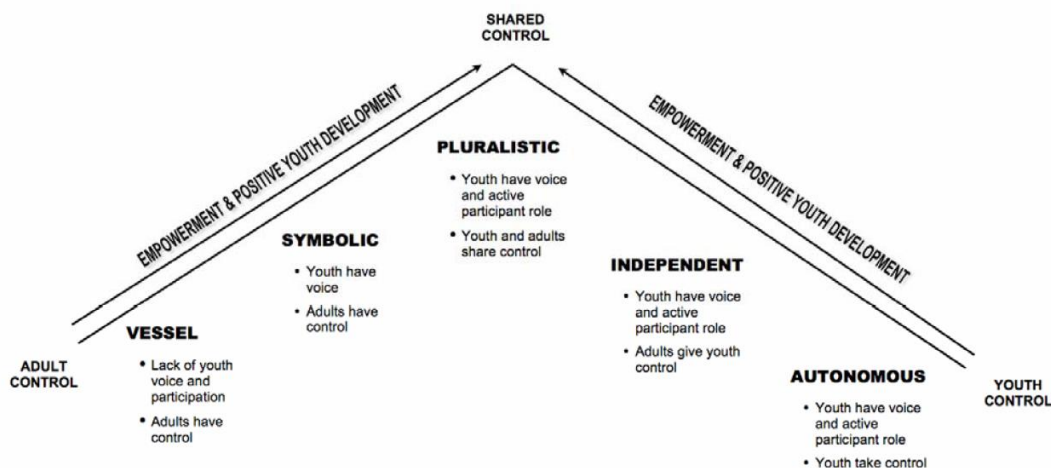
SHARED CONTROL

EMPOWERMENT & POSITIVE YOUTH DEVELOPMENT

EMPOWERMENT & POSITIVE YOUTH DEVELOPMENT

ADULT CONTROL

VESSEL
• Lack of youth voice and participation
• Adults have control

SYMBOLIC
• Youth have voice
• Adults have control

PLURALISTIC
• Youth have voice and active participant role
• Youth and adults share control

INDEPENDENT
• Youth have voice and active participant role
• Adults give youth control

AUTONOMOUS
• Youth have voice and active participant role
• Youth take control

YOUTH CONTROL